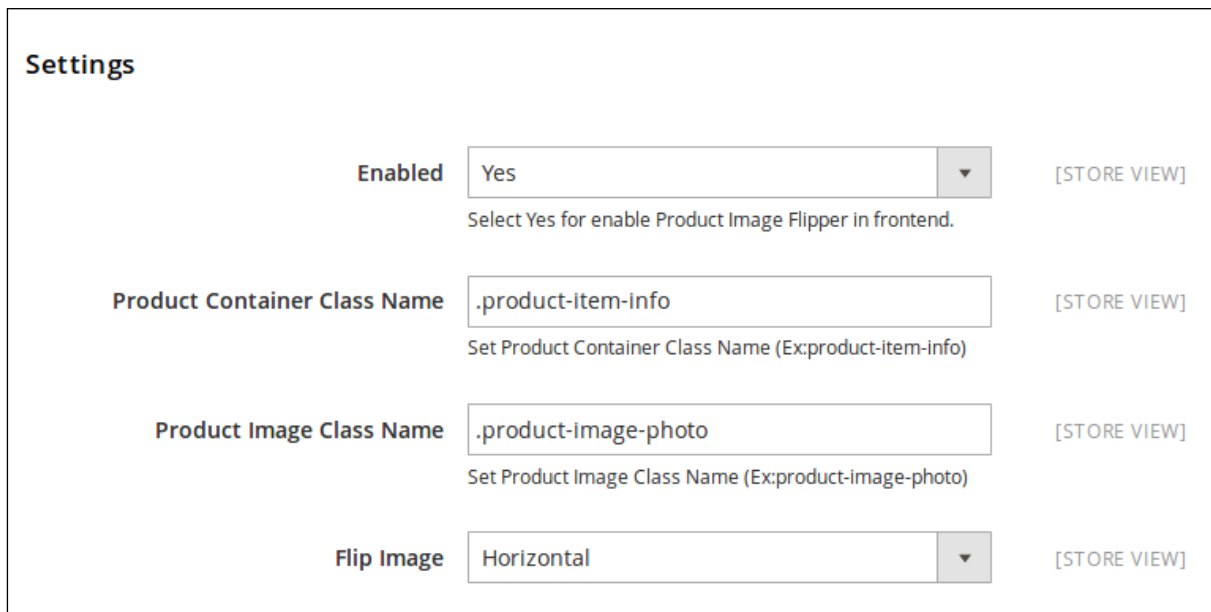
Settings

Enabled
Yes
[STORE VIEW]
Select Yes for enable Product Image Flipper in frontend.

Product Container Class Name
.product-item-info
[STORE VIEW]
Set Product Container Class Name (Ex:product-item-info)

Product Image Class Name
.product-image-photo
[STORE VIEW]
Set Product Image Class Name (Ex:product-image-photo)

Flip Image
Horizontal
[STORE VIEW]